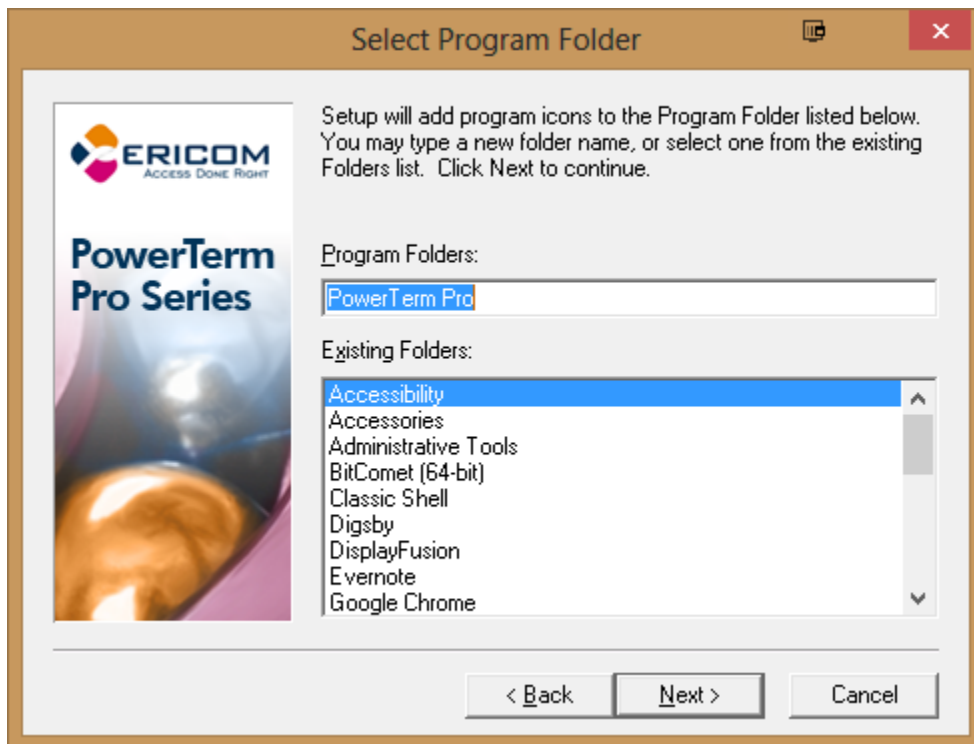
Select Program Folder

ERICOM
ACCESS DONE RIGHT

PowerTerm Pro Series

Setup will add program icons to the Program Folder listed below. You may type a new folder name, or select one from the existing Folders list. Click Next to continue.

Program Folders:

PowerTerm Pro

Existing Folders:

Accessibility
Accessories
Administrative Tools
BitComet (64-bit)
Classic Shell
Digsby
DisplayFusion
Evernote
Google Chrome

< Back
Next >
Cancel